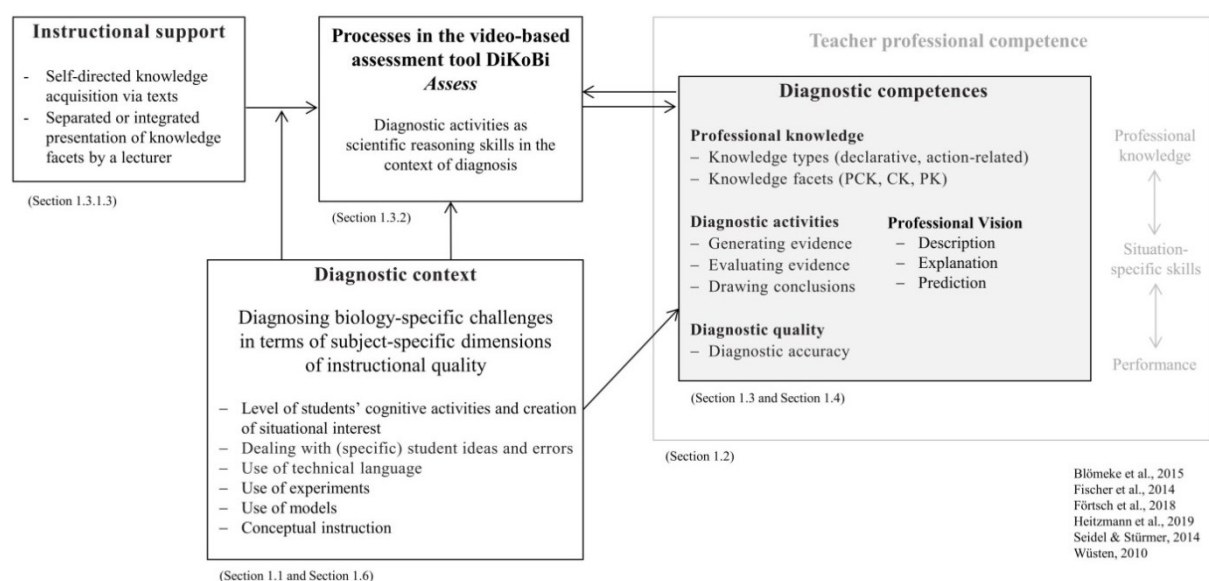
Instructional support

- Self-directed knowledge acquisition via texts
- Separated or integrated presentation of knowledge facets by a lecturer

(Section 1.3.1.3)

Processes in the video-based assessment tool DiKoBi *Assess*

Diagnostic activities as scientific reasoning skills in the context of diagnosis

(Section 1.3.2)

Diagnostic context

Diagnosing biology-specific challenges in terms of subject-specific dimensions of instructional quality

– Level of students' cognitive activities and creation of situational interest
– Dealing with (specific) student ideas and errors
– Use of technical language
– Use of experiments
– Use of models
– Conceptual instruction

(Section 1.1 and Section 1.6)

Teacher professional competence

Diagnostic competences

Professional knowledge
– Knowledge types (declarative, action-related)
– Knowledge facets (PCK, CK, PK)

Diagnostic activities
– Generating evidence
– Evaluating evidence
– Drawing conclusions

Professional Vision
– Description
– Explanation
– Prediction

Diagnostic quality
– Diagnostic accuracy

(Section 1.3 and Section 1.4)

Professional knowledge

Situation-specific skills

Performance

(Section 1.2)

Blömeke et al., 2015
Fischer et al., 2014
Förtsch et al., 2018
Heitzmann et al., 2019
Seidel & Stürmer, 2014
Wüsten, 2010